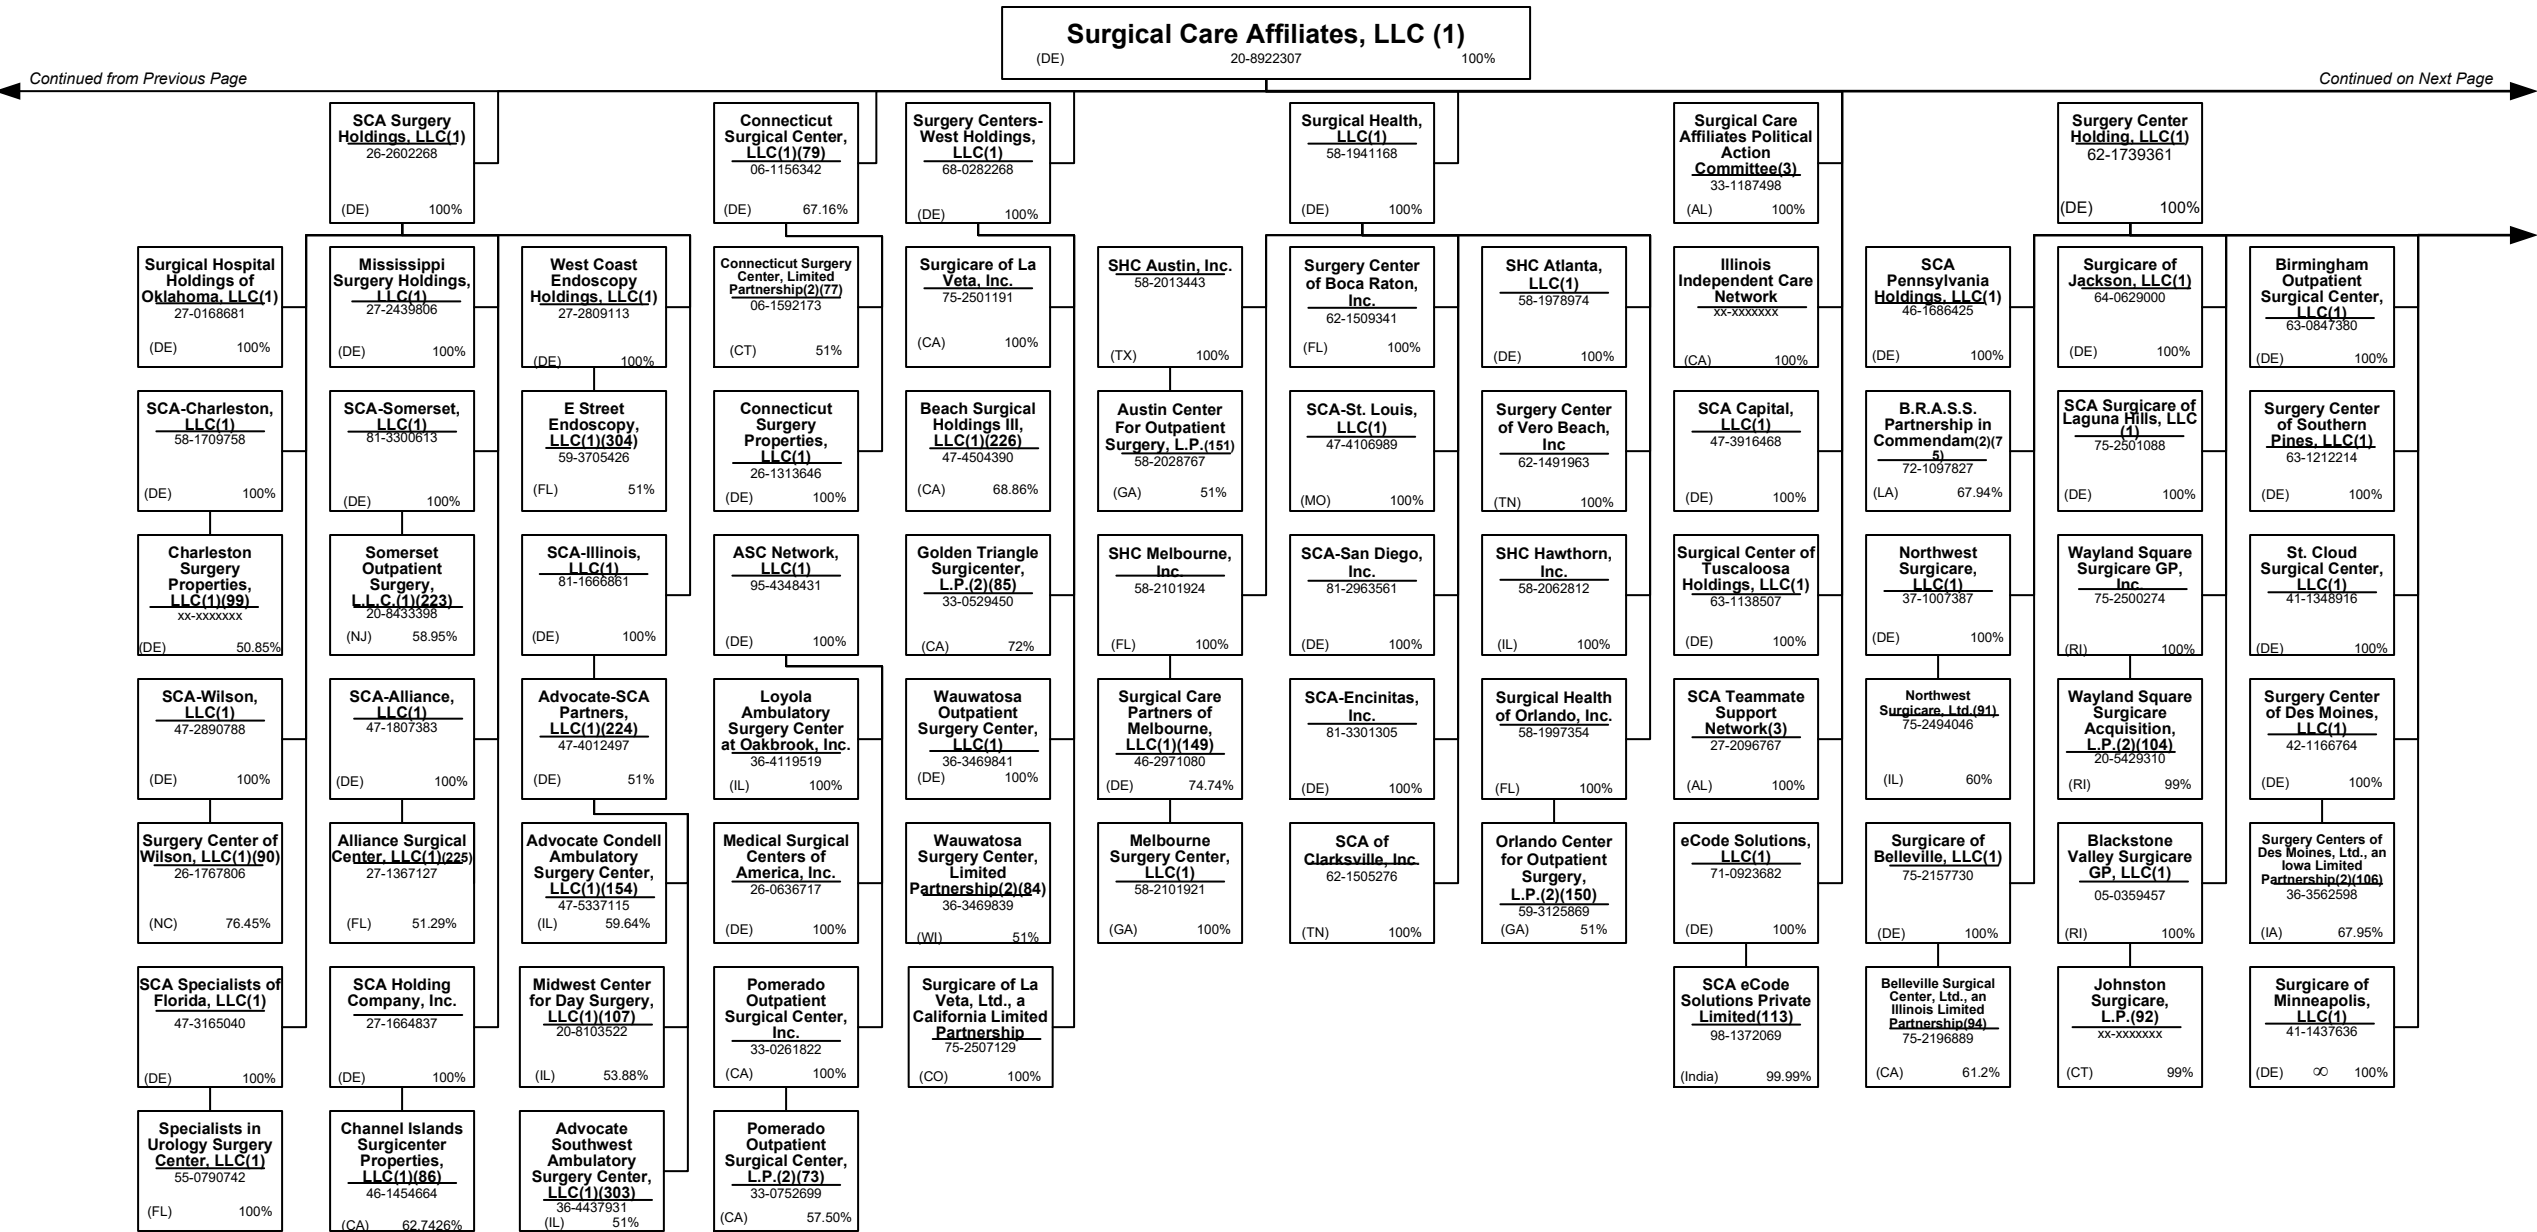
Surgical Care Affiliates, LLC (1)
(DE) 20-8922307 100%

Continued from Previous Page

Continued on Next Page

SCA Surgery Holdings, LLC(1)
26-2602268
(DE) 100%

Surgical Hospital Holdings of Oklahoma, LLC(1)
27-0168681
(DE) 100%

SCA-Charleston, LLC(1)
58-1709758
(DE) 100%

Charleston Surgery Properties, LLC(1)(99)
xx-xxxxxxx
(DE) 50.85%

SCA-Wilson, LLC(1)
47-2890788
(DE) 100%

Surgery Center of Wilson, LLC(1)(90)
26-1767806
(NC) 76.45%

SCA Specialists of Florida, LLC(1)
47-3165040
(DE) 100%

Specialists in Urology Surgery Center, LLC(1)
55-0790742
(FL) 100%

Mississippi Surgery Holdings, LLC(1)
27-2439806
(DE) 100%

SCA-Somerset, LLC(1)
81-3300613
(DE) 100%

Somerset Outpatient Surgery, L.L.C.(1)(223)
20-8433398
(NJ) 58.95%

SCA-Alliance, LLC(1)
47-1807383
(DE) 100%

Alliance Surgical Center, LLC(1)(225)
27-1367127
(FL) 51.29%

SCA Holding Company, Inc.
27-1664837
(DE) 100%

Channel Islands Surgicenter Properties, LLC(1)(86)
46-1454664
(CA) 62.7426%

West Coast Endoscopy Holdings, LLC(1)
27-2809113
(DE) 100%

E Street Endoscopy, LLC(1)(304)
59-3705426
(FL) 51%

SCA-Illinois, LLC(1)
81-1666861
(DE) 100%

Advocate-SCA Partners, LLC(1)(224)
47-4012497
(DE) 51%

Advocate Condell Ambulatory Surgery Center, LLC(1)(154)
47-5337115
(IL) 59.64%

Midwest Center for Day Surgery, LLC(1)(107)
20-8103522
(IL) 53.88%

Advocate Southwest Ambulatory Surgery Center, LLC(1)(303)
36-4437931
(IL) 51%

Connecticut Surgical Center, LLC(1)(79)
06-1156342
(DE) 67.16%

Connecticut Surgery Center, Limited Partnership(2)(77)
06-1592173
(CT) 51%

Connecticut Surgery Properties, LLC(1)
26-1313646
(DE) 100%

ASC Network, LLC(1)
95-4348431
(DE) 100%

Loyola Ambulatory Surgery Center at Oakbrook, Inc.
36-4119519
(IL) 100%

Medical Surgical Centers of America, Inc.
26-0636717
(DE) 100%

Pomerado Outpatient Surgical Center, Inc.
33-0261822
(CA) 100%

Pomerado Outpatient Surgical Center, L.P.(2)(73)
33-0752699
(CA) 57.50%

Surgery Centers-West Holdings, LLC(1)
68-0282268
(DE) 100%

Surgicare of La Veta, Inc.
75-2501191
(CA) 100%

Beach Surgical Holdings III, LLC(1)(226)
47-4504390
(CA) 68.86%

Golden Triangle Surgicenter, L.P.(2)(85)
33-0529450
(CA) 72%

Wauwatosa Outpatient Surgery Center, LLC(1)
36-3469841
(DE) 100%

Wauwatosa Surgery Center, Limited Partnership(2)(84)
36-3469839
(WI) 51%

Surgicare of La Veta, Ltd., a California Limited Partnership
75-2507129
(CO) 100%

SHC Austin, Inc.
58-2013443
(TX) 100%

Austin Center For Outpatient Surgery, L.P.(151)
58-2028767
(GA) 51%

SHC Melbourne, Inc.
58-2101924
(FL) 100%

Surgical Care Partners of Melbourne, LLC(1)(149)
46-2971080
(DE) 74.74%

Melbourne Surgery Center, LLC(1)
58-2101921
(GA) 100%

Surgical Health, LLC(1)
58-1941168
(DE) 100%

Surgery Center of Boca Raton, Inc.
62-1509341
(FL) 100%

SCA-St. Louis, LLC(1)
47-4106989
(MO) 100%

SCA-San Diego, Inc.
81-2963561
(DE) 100%

SCA-Encinitas, Inc.
81-3301305
(DE) 100%

SCA of Clarksville, Inc.
62-1505276
(TN) 100%

SHC Atlanta, LLC(1)
58-1978974
(DE) 100%

Surgery Center of Vero Beach, Inc
62-1491963
(TN) 100%

SHC Hawthorn, Inc.
58-2062812
(IL) 100%

Surgical Health of Orlando, Inc.
58-1997354
(FL) 100%

Orlando Center for Outpatient Surgery, L.P.(2)(150)
59-3125869
(GA) 51%

Surgical Care Affiliates Political Action Committee(3)
33-1187498
(AL) 100%

Illinois Independent Care Network
xx-xxxxxxx
(CA) 100%

SCA Capital, LLC(1)
47-3916468
(DE) 100%

Surgical Center of Tuscaloosa Holdings, LLC(1)
63-1138507
(DE) 100%

SCA Teammate Support Network(3)
27-2096767
(AL) 100%

eCode Solutions, LLC(1)
71-0923682
(DE) 100%

SCA eCode Solutions Private Limited(113)
98-1372069
(India) 99.99%

SCA Pennsylvania Holdings, LLC(1)
46-1686425
(DE) 100%

B.R.A.S.S. Partnership in Commendam(2)(75)
72-1097827
(LA) 67.94%

Northwest Surgicare, LLC(1)
37-1007387
(DE) 100%

Northwest Surgicare, Ltd.(91)
75-2494046
(IL) 60%

Surgicare of Belleville, LLC(1)
75-2157730
(DE) 100%

Belleville Surgical Center, Ltd., an Illinois Limited Partnership(94)
75-2196889
(CA) 61.2%

Surgery Center Holding, LLC(1)
62-1739361
(DE) 100%

Surgicare of Jackson, LLC(1)
64-0629000
(DE) 100%

SCA Surgicare of Laguna Hills, LLC (1)
75-2501088
(DE) 100%

Wayland Square Surgicare GP, Inc.
75-2500274
(RI) 100%

Wayland Square Surgicare Acquisition, L.P.(2)(104)
20-5429310
(RI) 99%

Blackstone Valley Surgicare GP, LLC(1)
05-0359457
(RI) 100%

Johnston Surgicare, L.P.(92)
xx-xxxxxxx
(CT) 99%

Birmingham Outpatient Surgical Center, LLC(1)
63-0847380
(DE) 100%

Surgery Center of Southern Pines, LLC(1)
63-1212214
(DE) 100%

St. Cloud Surgical Center, LLC(1)
41-1348916
(DE) 100%

Surgery Center of Des Moines, LLC(1)
42-1166764
(DE) 100%

Surgery Centers of Des Moines, Ltd., an Iowa Limited Partnership(2)(106)
36-3562598
(IA) 67.95%

Surgicare of Minneapolis, LLC(1)
41-1437636
(DE) ∞ 100%